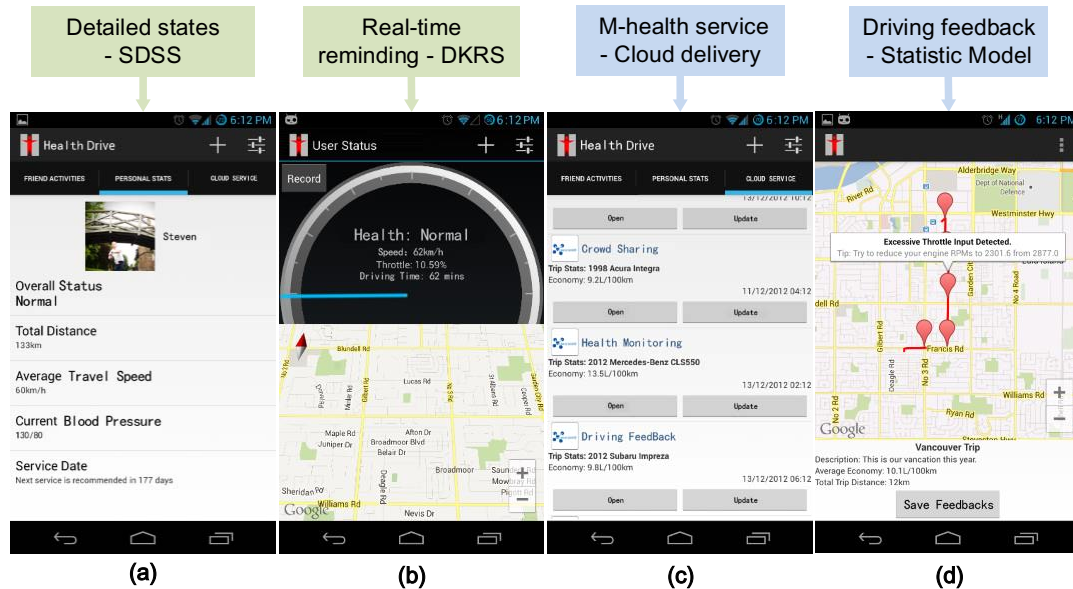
Detailed states - SDSS

Real-time reminding - DKRS

M-health service - Cloud delivery

Driving feedback - Statistic Model

6:12 PM
Health Drive
FRIEND ACTIVITIES
PERSONAL STATS
CLOUD SERVICE
Steven
Overall Status
Normal
Total Distance
133km
Average Travel Speed
60km/h
Current Blood Pressure
130/80
Service Date
Next service is recommended in 177 days

6:12 PM
User Status
Record
Health: Normal
Speed: 62km/h
Throttle: 10.59%
Driving Time: 62 mins
Blundell Rd
Lucas Rd
Maple Rd
Juniper Dr
Broadmoor Blvd
Belair Dr
Afton Dr
Broadmoor
Sheridan Rd
Williams Rd
Nevis Dr
Gilbert Rd
Garden City Rd
Cooper Rd
Mowbray Rd
Pigott Rd
Google

6:12 PM
Health Drive
FRIEND ACTIVITIES
PERSONAL STATS
CLOUD SERVICE
13/12/2012 10:12
Open
Update
Crowd Sharing
Trip Stats: 1998 Acura Integra
Economy: 9.2L/100km
11/12/2012 04:12
Open
Update
Health Monitoring
Trip Stats: 2012 Mercedes-Benz CLS550
Economy: 13.5L/100km
13/12/2012 02:12
Open
Update
Driving FeedBack
Trip Stats: 2012 Subaru Impreza
Economy: 9.8L/100km
13/12/2012 06:12
Open
Update

6:12 PM
Alderbridge Way
River Rd
Dept of National Defence
Westminster Hwy
Excessive Throttle Input Detected.
Tip: Try to reduce your engine RPMs to 2301.6 from 2877.0
dell Rd
Garden City
No 4 Road
Gilbert Rd
Francis Rd
Deagle Rd
No 3 Rd
Williams Rd
No 2 Rd
Ryan Rd
Google
Vancouver Trip
Description: This is our vancation this year.
Average Economy: 10.1L/100km
Total Trip Distance: 12km
Save Feedbacks

(a)
(b)
(c)
(d)